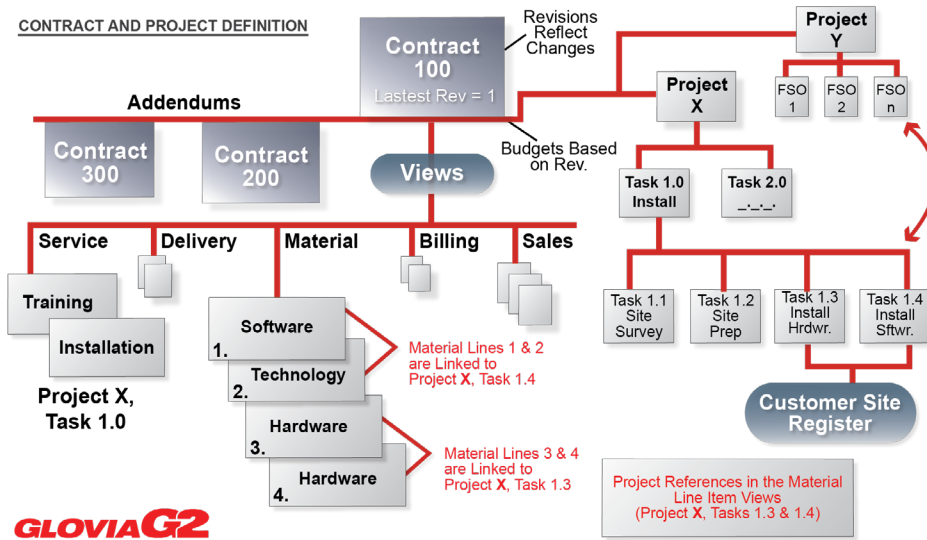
CONTRACT AND PROJECT DEFINITION

Contract 100
Lastest Rev = 1

Revisions Reflect Changes

Project Y

FSO 1
FSO 2
FSO n

Project X

Addendums

Contract 300

Contract 200

Views

Budgets Based on Rev.

Task 1.0 Install

Task 2.0 _._._.

Service
Delivery
Material
Billing
Sales

Training

Installation

Project X, Task 1.0

Software
1.
Technology
2.
Hardware
3.
Hardware
4.

Material Lines 1 & 2 are Linked to Project **X**, Task 1.4

Material Lines 3 & 4 are Linked to Project **X**, Task 1.3

Task 1.1 Site Survey
Task 1.2 Site Prep
Task 1.3 Install Hrdwr.
Task 1.4 Install Sftwr.

Customer Site Register

Project References in the Material Line Item Views (Project **X**, Tasks 1.3 & 1.4)

GLOVIA G2